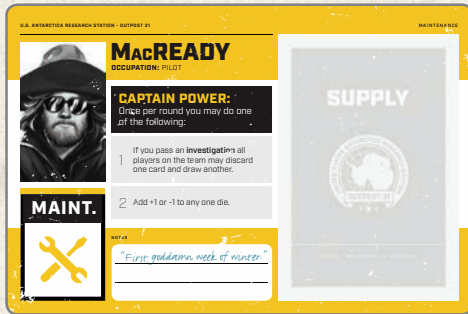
U.S. ANTARCTICA RESEARCH STATION – OUTPOST 31

MAINTENANCE

MacREADY

OCCUPATION: PILOT

CAPTAIN POWER:
Once per round you may do one of the following:

1 If you pass an investigation all players on the team may discard one card and draw another.

2 Add +1 or -1 to any one die.

MAINT.

NOTE

"First goddamn week of winter."

SUPPLY

OUTPOST 31